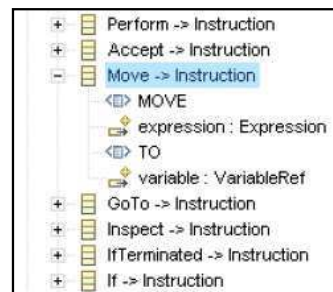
+ Perform -> Instruction
+ Accept -> Instruction
− Move -> Instruction
MOVE
expression : Expression
TO
variable : VariableRef
+ GoTo -> Instruction
+ Inspect -> Instruction
+ IfTerminated -> Instruction
+ If -> Instruction